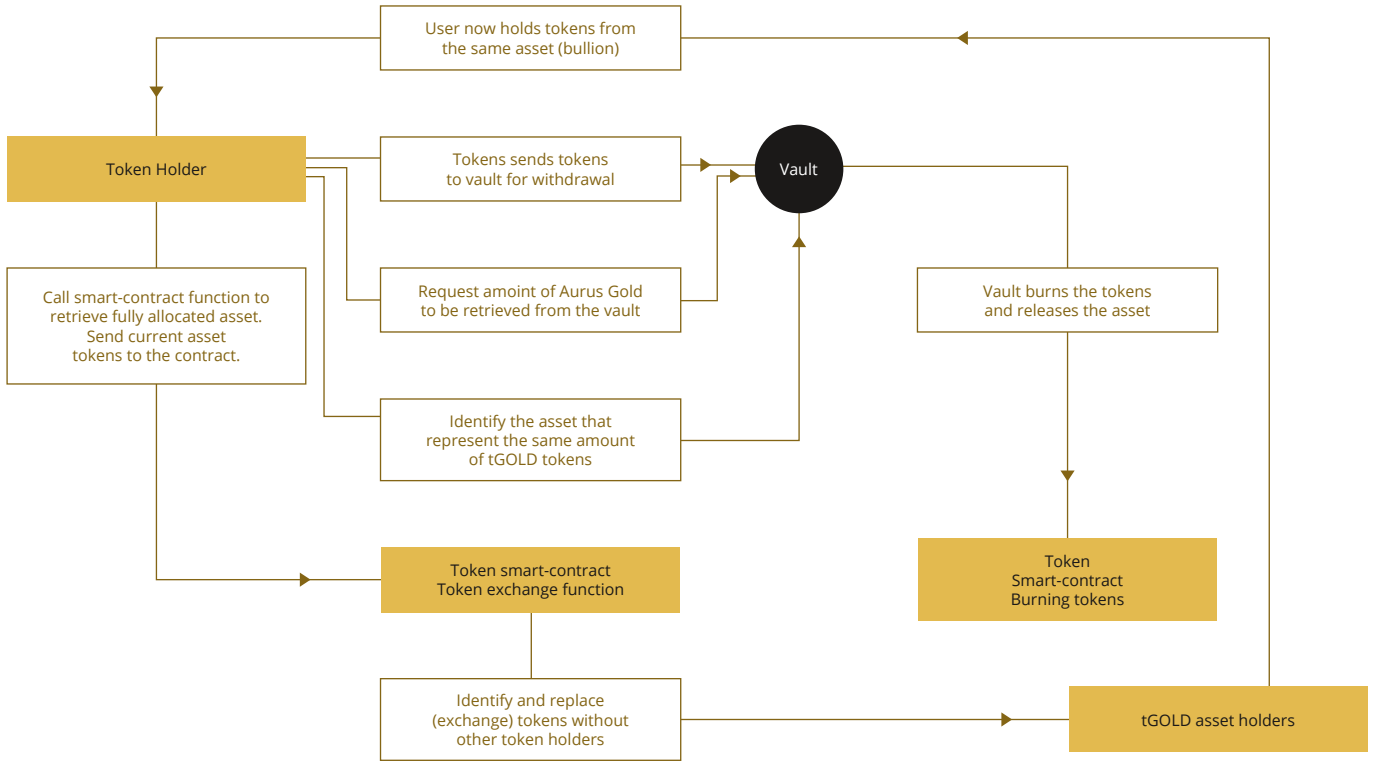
User now holds tokens from the same asset (bullion)

Token Holder

Tokens sends tokens to vault for withdrawal

Vault

Call smart-contract function to retrieve fully allocated asset. Send current asset tokens to the contract.

Request amoint of Aurus Gold to be retrieved from the vault

Vault burns the tokens and releases the asset

Identify the asset that represent the same amount of tGOLD tokens

Token smart-contract Token exchange function

Token Smart-contract Burning tokens

Identify and replace (exchange) tokens without other token holders

tGOLD asset holders